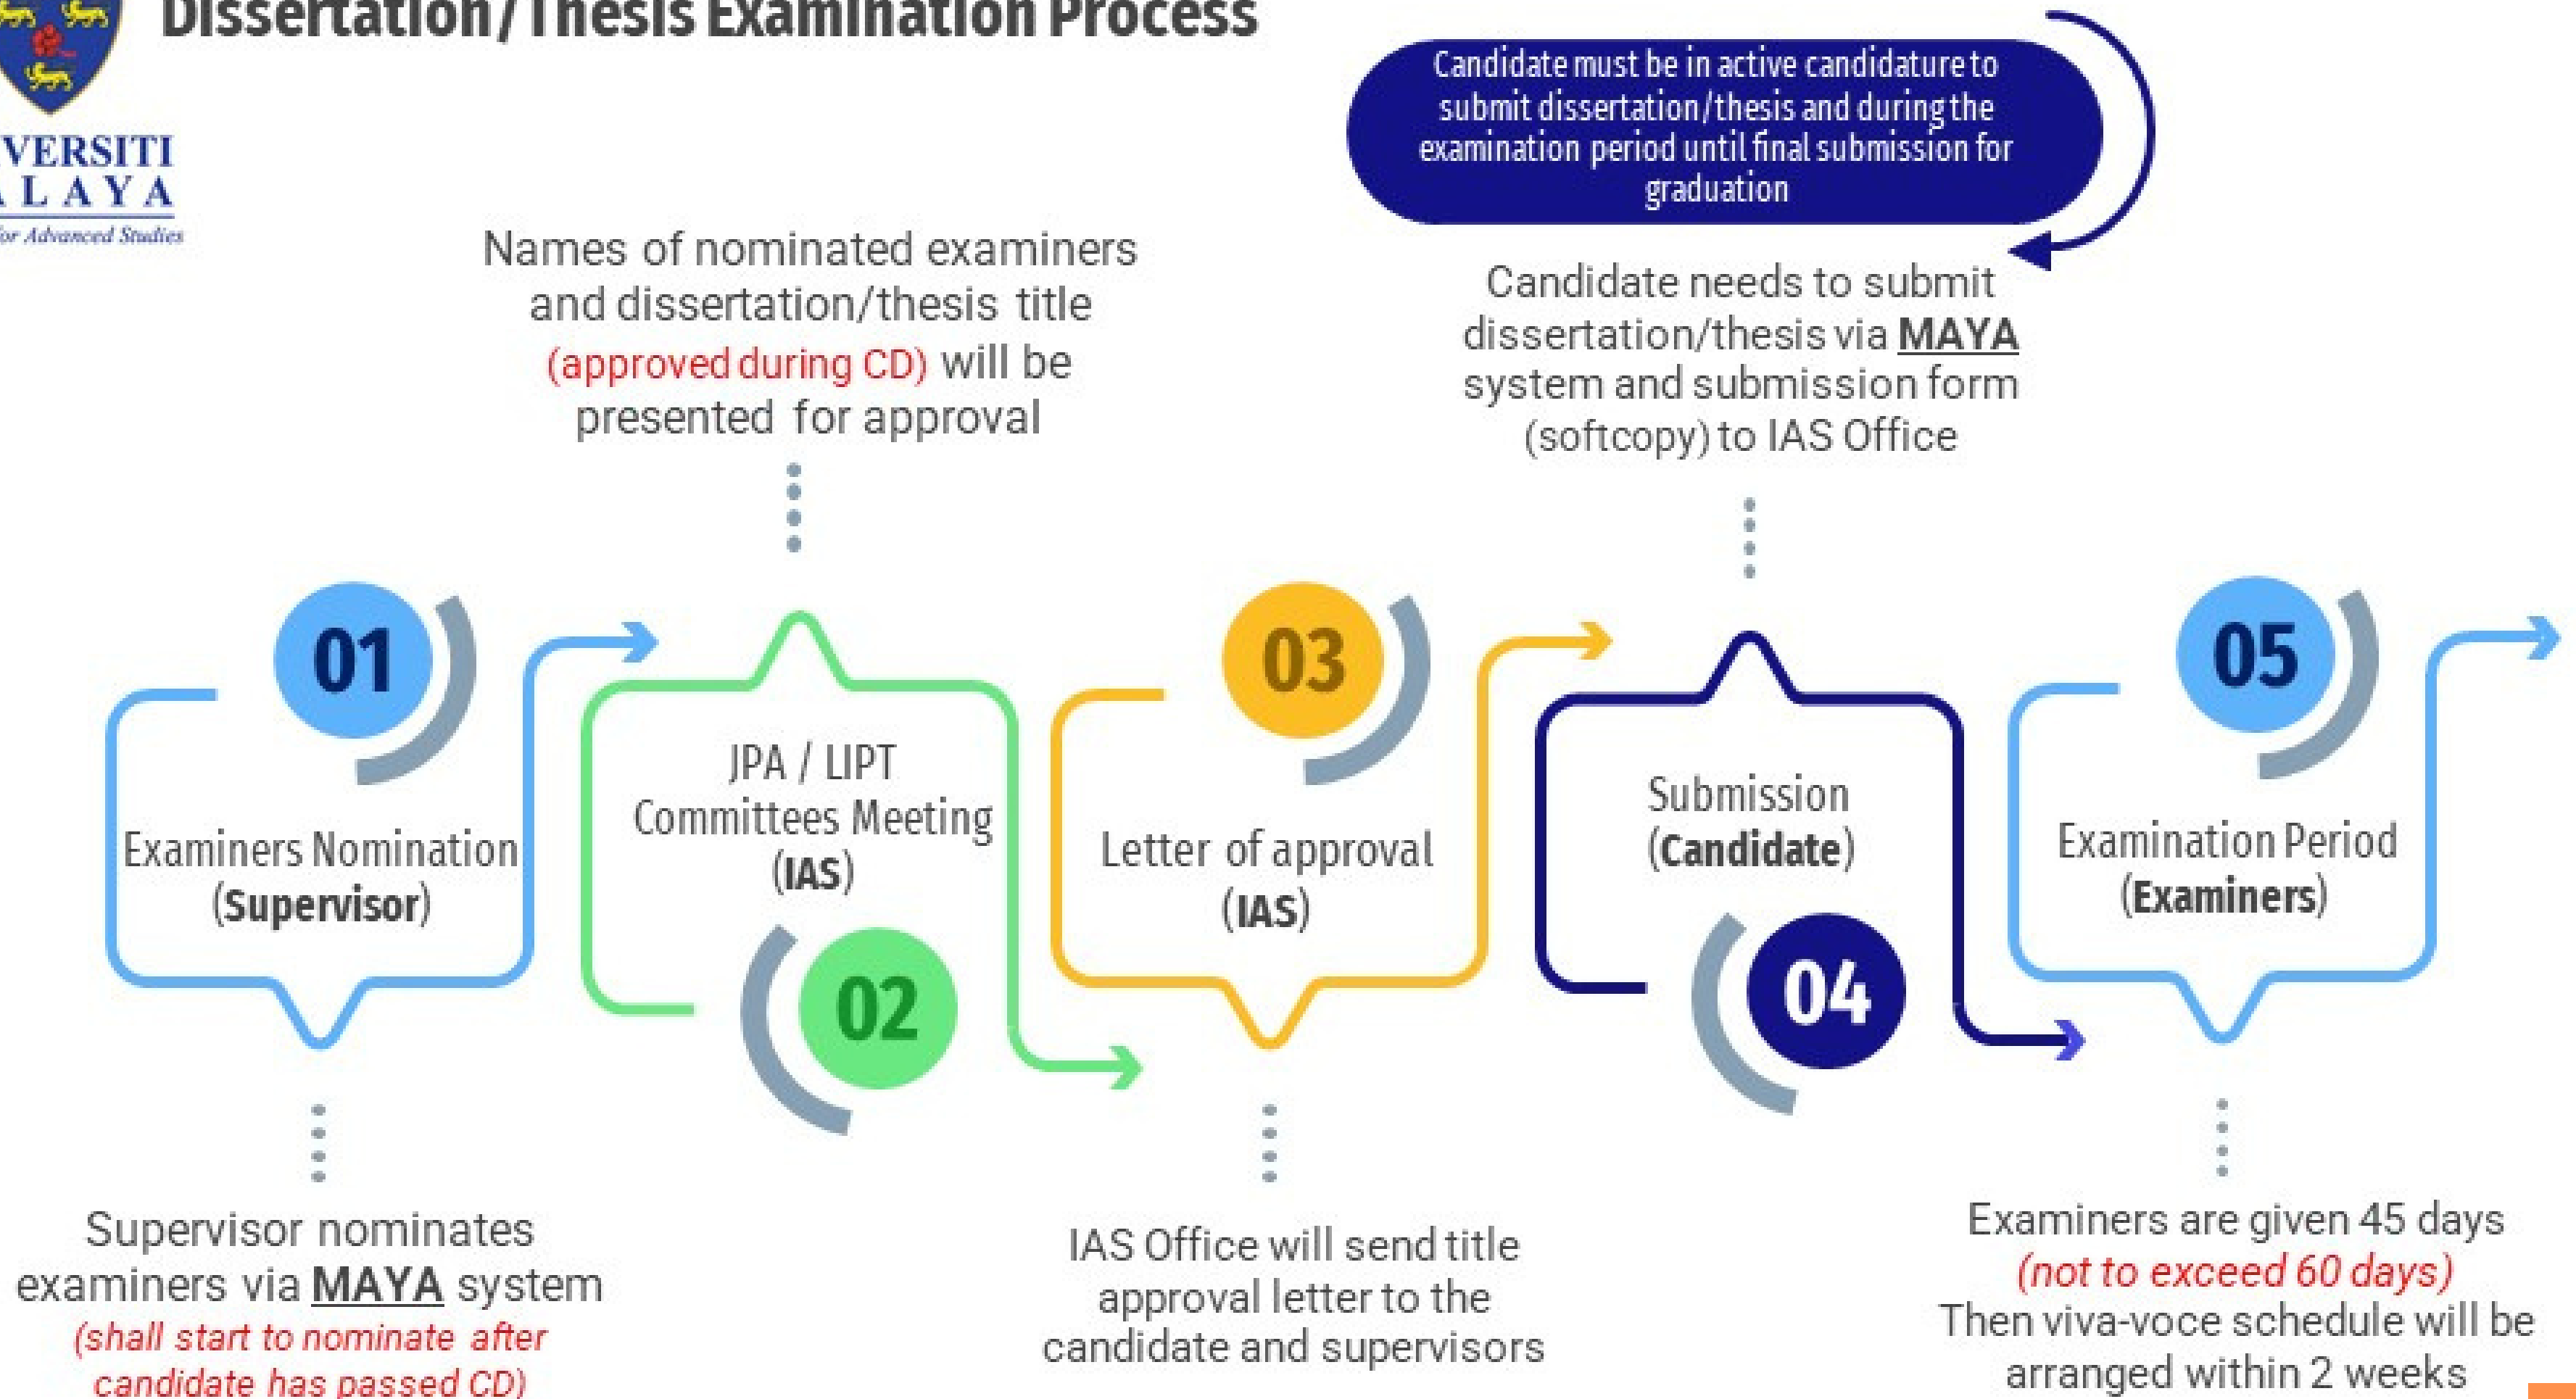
Dissertation/Thesis Examination Process

VERSITI
LAYA
for Advanced Studies

Candidate must be in active candidature to submit dissertation/thesis and during the examination period until final submission for graduation

Names of nominated examiners and dissertation/thesis title (approved during CD) will be presented for approval

Candidate needs to submit dissertation/thesis via MAYA system and submission form (softcopy) to IAS Office

01
Examiners Nomination (Supervisor)

JPA / LIPT Committees Meeting (IAS)
02

03
Letter of approval (IAS)

Submission (Candidate)
04

05
Examination Period (Examiners)

Supervisor nominates examiners via MAYA system (shall start to nominate after candidate has passed CD)

IAS Office will send title approval letter to the candidate and supervisors

Examiners are given 45 days (not to exceed 60 days) Then viva-voce schedule will be arranged within 2 weeks